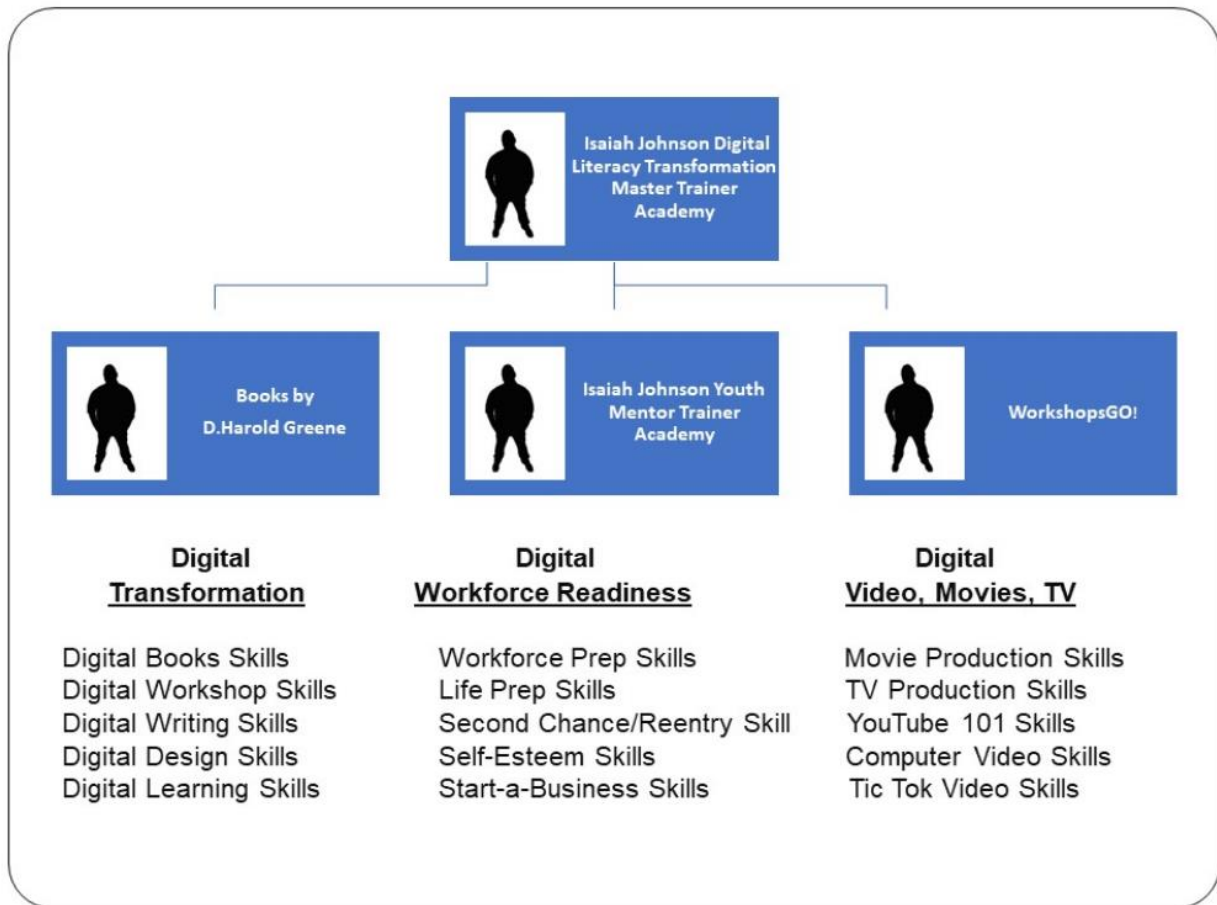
Isaiah Johnson Digital Literacy Transformation Master Trainer Academy

Books by D.Harold Greene

Isaiah Johnson Youth Mentor Trainer Academy

WorkshopsGO!

Digital
Transformation

Digital Books Skills
Digital Workshop Skills
Digital Writing Skills
Digital Design Skills
Digital Learning Skills

Digital
Workforce Readiness

Workforce Prep Skills
Life Prep Skills
Second Chance/Reentry Skill
Self-Esteem Skills
Start-a-Business Skills

Digital
Video, Movies, TV

Movie Production Skills
TV Production Skills
YouTube 101 Skills
Computer Video Skills
Tic Tok Video Skills